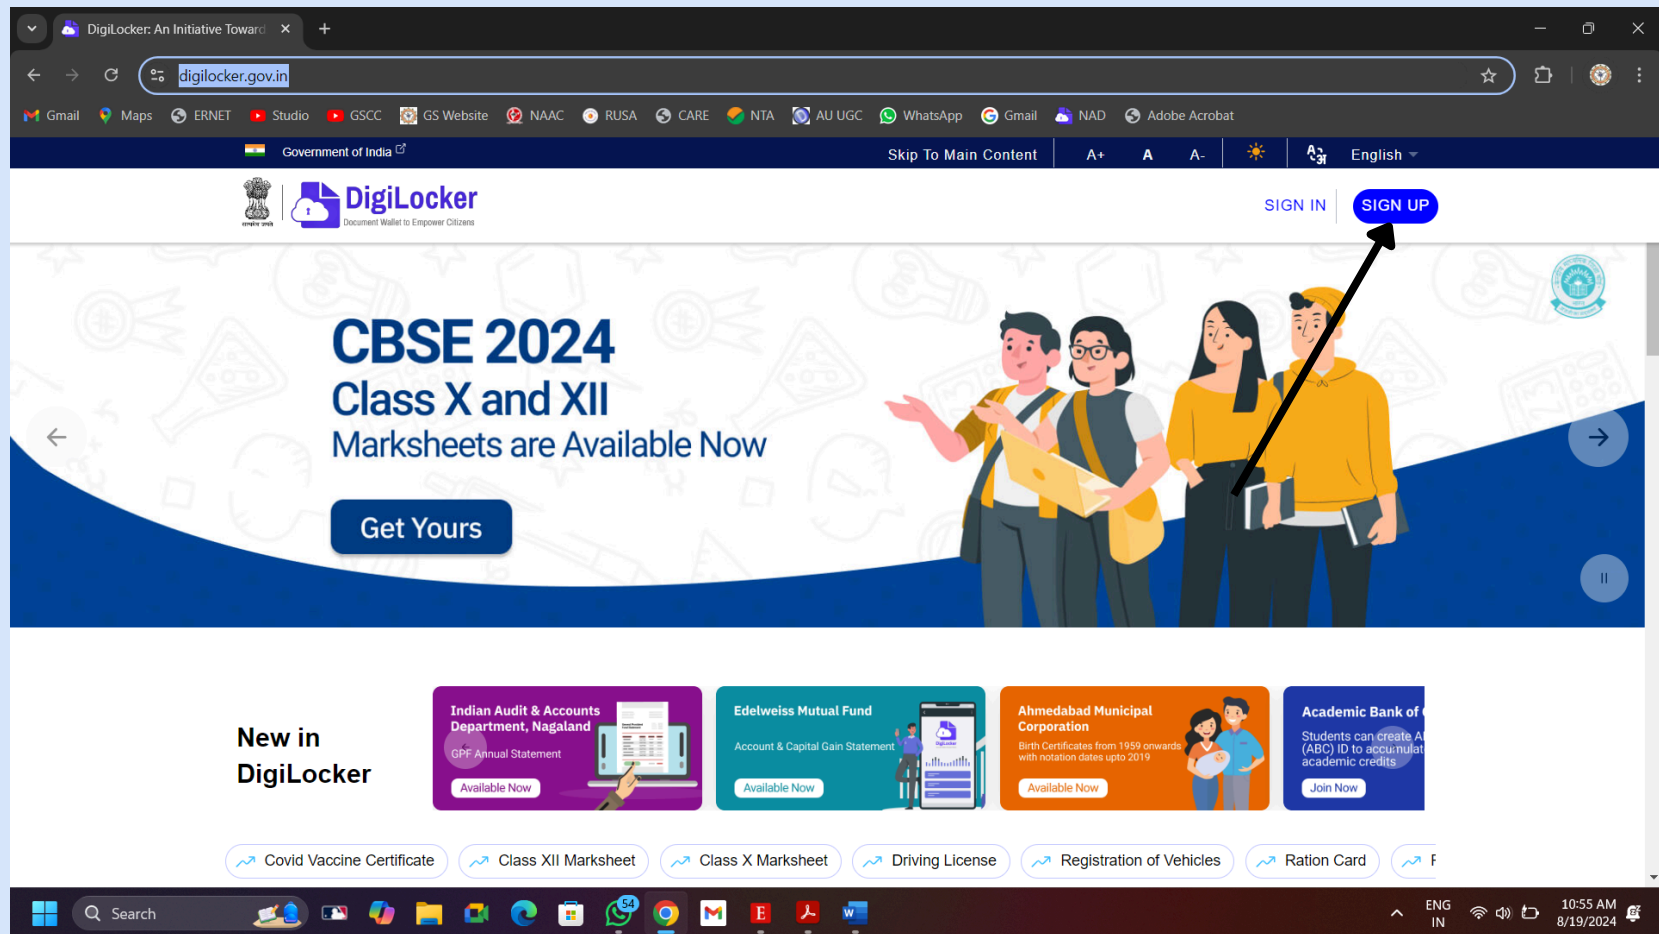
DigiLocker: An Initiative Toward ×
+
digilocker.gov.in
Gmail Maps ERNET Studio GSCC GS Website NAAC RUSA CARE NTA AU UGC WhatsApp Gmail NAD Adobe Acrobat

Government of India
Skip To Main Content A+ A A- English

DigiLocker
Document Wallet to Empower Citizens
SIGN IN SIGN UP

CBSE 2024
Class X and XII
Marksheets are Available Now
Get Yours

New in DigiLocker

Indian Audit & Accounts Department, Nagaland
GPF Annual Statement
Available Now

Edelweiss Mutual Fund
Account & Capital Gain Statement
Available Now

Ahmedabad Municipal Corporation
Birth Certificates from 1959 onwards with notation dates upto 2019
Available Now

Academic Bank of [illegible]
Students can create A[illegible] (ABC) ID to accumulat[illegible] academic credits
Join Now

Covid Vaccine Certificate
Class XII Marksheet
Class X Marksheet
Driving License
Registration of Vehicles
Ration Card
F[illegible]

Search
54
ENG IN
10:55 AM 8/19/2024